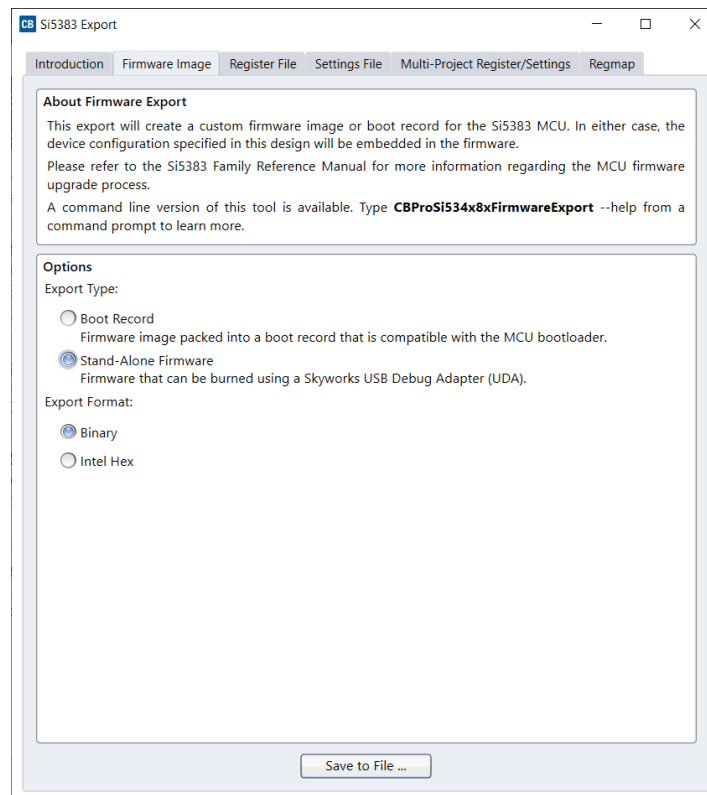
CB Si5383 Export

Introduction | Firmware Image | Register File | Settings File | Multi-Project Register/Settings | Regmap

About Firmware Export

This export will create a custom firmware image or boot record for the Si5383 MCU. In either case, the device configuration specified in this design will be embedded in the firmware.

Please refer to the Si5383 Family Reference Manual for more information regarding the MCU firmware upgrade process.

A command line version of this tool is available. Type **CBProSi534x8xFirmwareExport** --help from a command prompt to learn more.

Options

Export Type:

Boot Record
Firmware image packed into a boot record that is compatible with the MCU bootloader.

Stand-Alone Firmware
Firmware that can be burned using a Skyworks USB Debug Adapter (UDA).

Export Format:

Binary

Intel Hex

Save to File ...